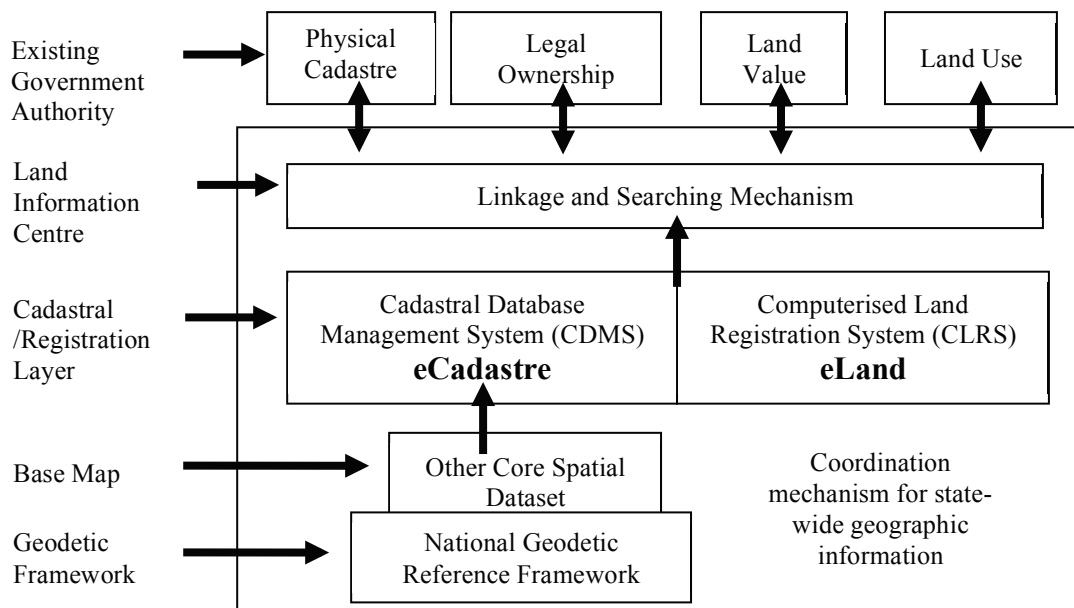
Existing Government Authority

Physical Cadastre

Legal Ownership

Land Value

Land Use

Land Information Centre

Linkage and Searching Mechanism

Cadastral /Registration Layer

Cadastral Database Management System (CDMS)
eCadastre

Computerised Land Registration System (CLRS)
eLand

Base Map

Other Core Spatial Dataset

Coordination mechanism for state-wide geographic information

Geodetic Framework

National Geodetic Reference Framework